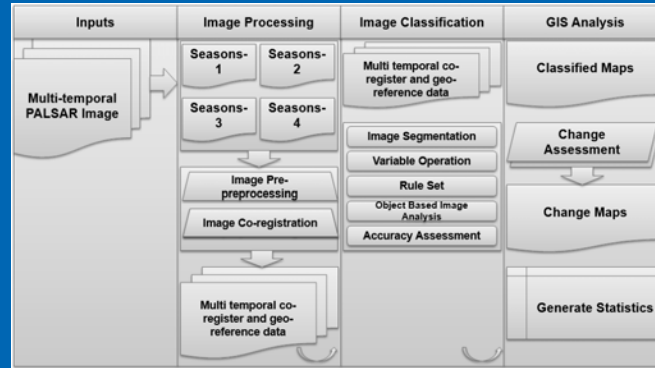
Inputs

Multi-temporal PALSAR Image

Image Processing

Seasons-1

Seasons-2

Seasons-3

Seasons-4

Image Pre-preprocessing

Image Co-registration

Multi temporal co-register and geo-reference data

Image Classification

Multi temporal co-register and geo-reference data

Image Segmentation

Variable Operation

Rule Set

Object Based Image Analysis

Accuracy Assessment

GIS Analysis

Classified Maps

Change Assessment

Change Maps

Generate Statistics